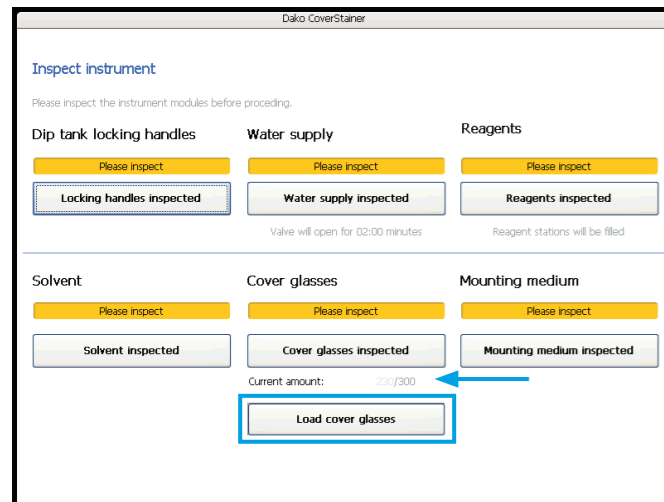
Dako CoverStainer

Inspect instrument

Please inspect the instrument modules before proceding.

Dip tank locking handles

Please inspect

Locking handles inspected

Water supply

Please inspect

Water supply inspected

Valve will open for 02:00 minutes

Reagents

Please inspect

Reagents inspected

Reagent stations will be filled

Solvent

Please inspect

Solvent inspected

Cover glasses

Please inspect

Cover glasses inspected

Current amount: 230/300

Mounting medium

Please inspect

Mounting medium inspected

Load cover glasses